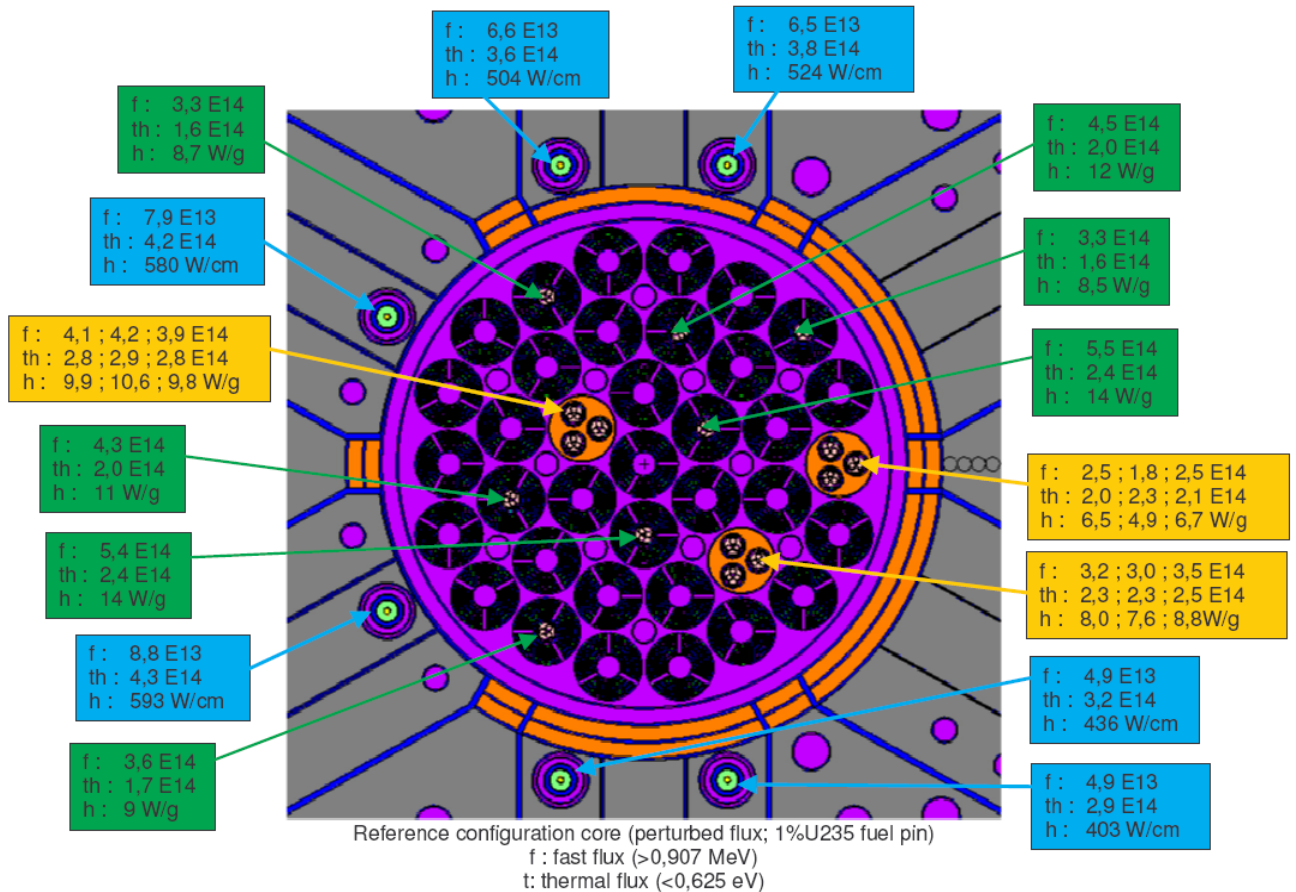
f : 6,6 E13
th : 3,6 E14
h : 504 W/cm

f : 6,5 E13
th : 3,8 E14
h : 524 W/cm

f : 3,3 E14
th : 1,6 E14
h : 8,7 W/g

f : 4,5 E14
th : 2,0 E14
h : 12 W/g

f : 7,9 E13
th : 4,2 E14
h : 580 W/cm

f : 3,3 E14
th : 1,6 E14
h : 8,5 W/g

f : 4,1 ; 4,2 ; 3,9 E14
th : 2,8 ; 2,9 ; 2,8 E14
h : 9,9 ; 10,6 ; 9,8 W/g

f : 5,5 E14
th : 2,4 E14
h : 14 W/g

f : 4,3 E14
th : 2,0 E14
h : 11 W/g

f : 2,5 ; 1,8 ; 2,5 E14
th : 2,0 ; 2,3 ; 2,1 E14
h : 6,5 ; 4,9 ; 6,7 W/g

f : 5,4 E14
th : 2,4 E14
h : 14 W/g

f : 3,2 ; 3,0 ; 3,5 E14
th : 2,3 ; 2,3 ; 2,5 E14
h : 8,0 ; 7,6 ; 8,8W/g

f : 8,8 E13
th : 4,3 E14
h : 593 W/cm

f : 4,9 E13
th : 3,2 E14
h : 436 W/cm

f : 3,6 E14
th : 1,7 E14
h : 9 W/g

f : 4,9 E13
th : 2,9 E14
h : 403 W/cm

Reference configuration core (perturbed flux; 1%U235 fuel pin)
f : fast flux (>0,907 MeV)
t: thermal flux (<0,625 eV)